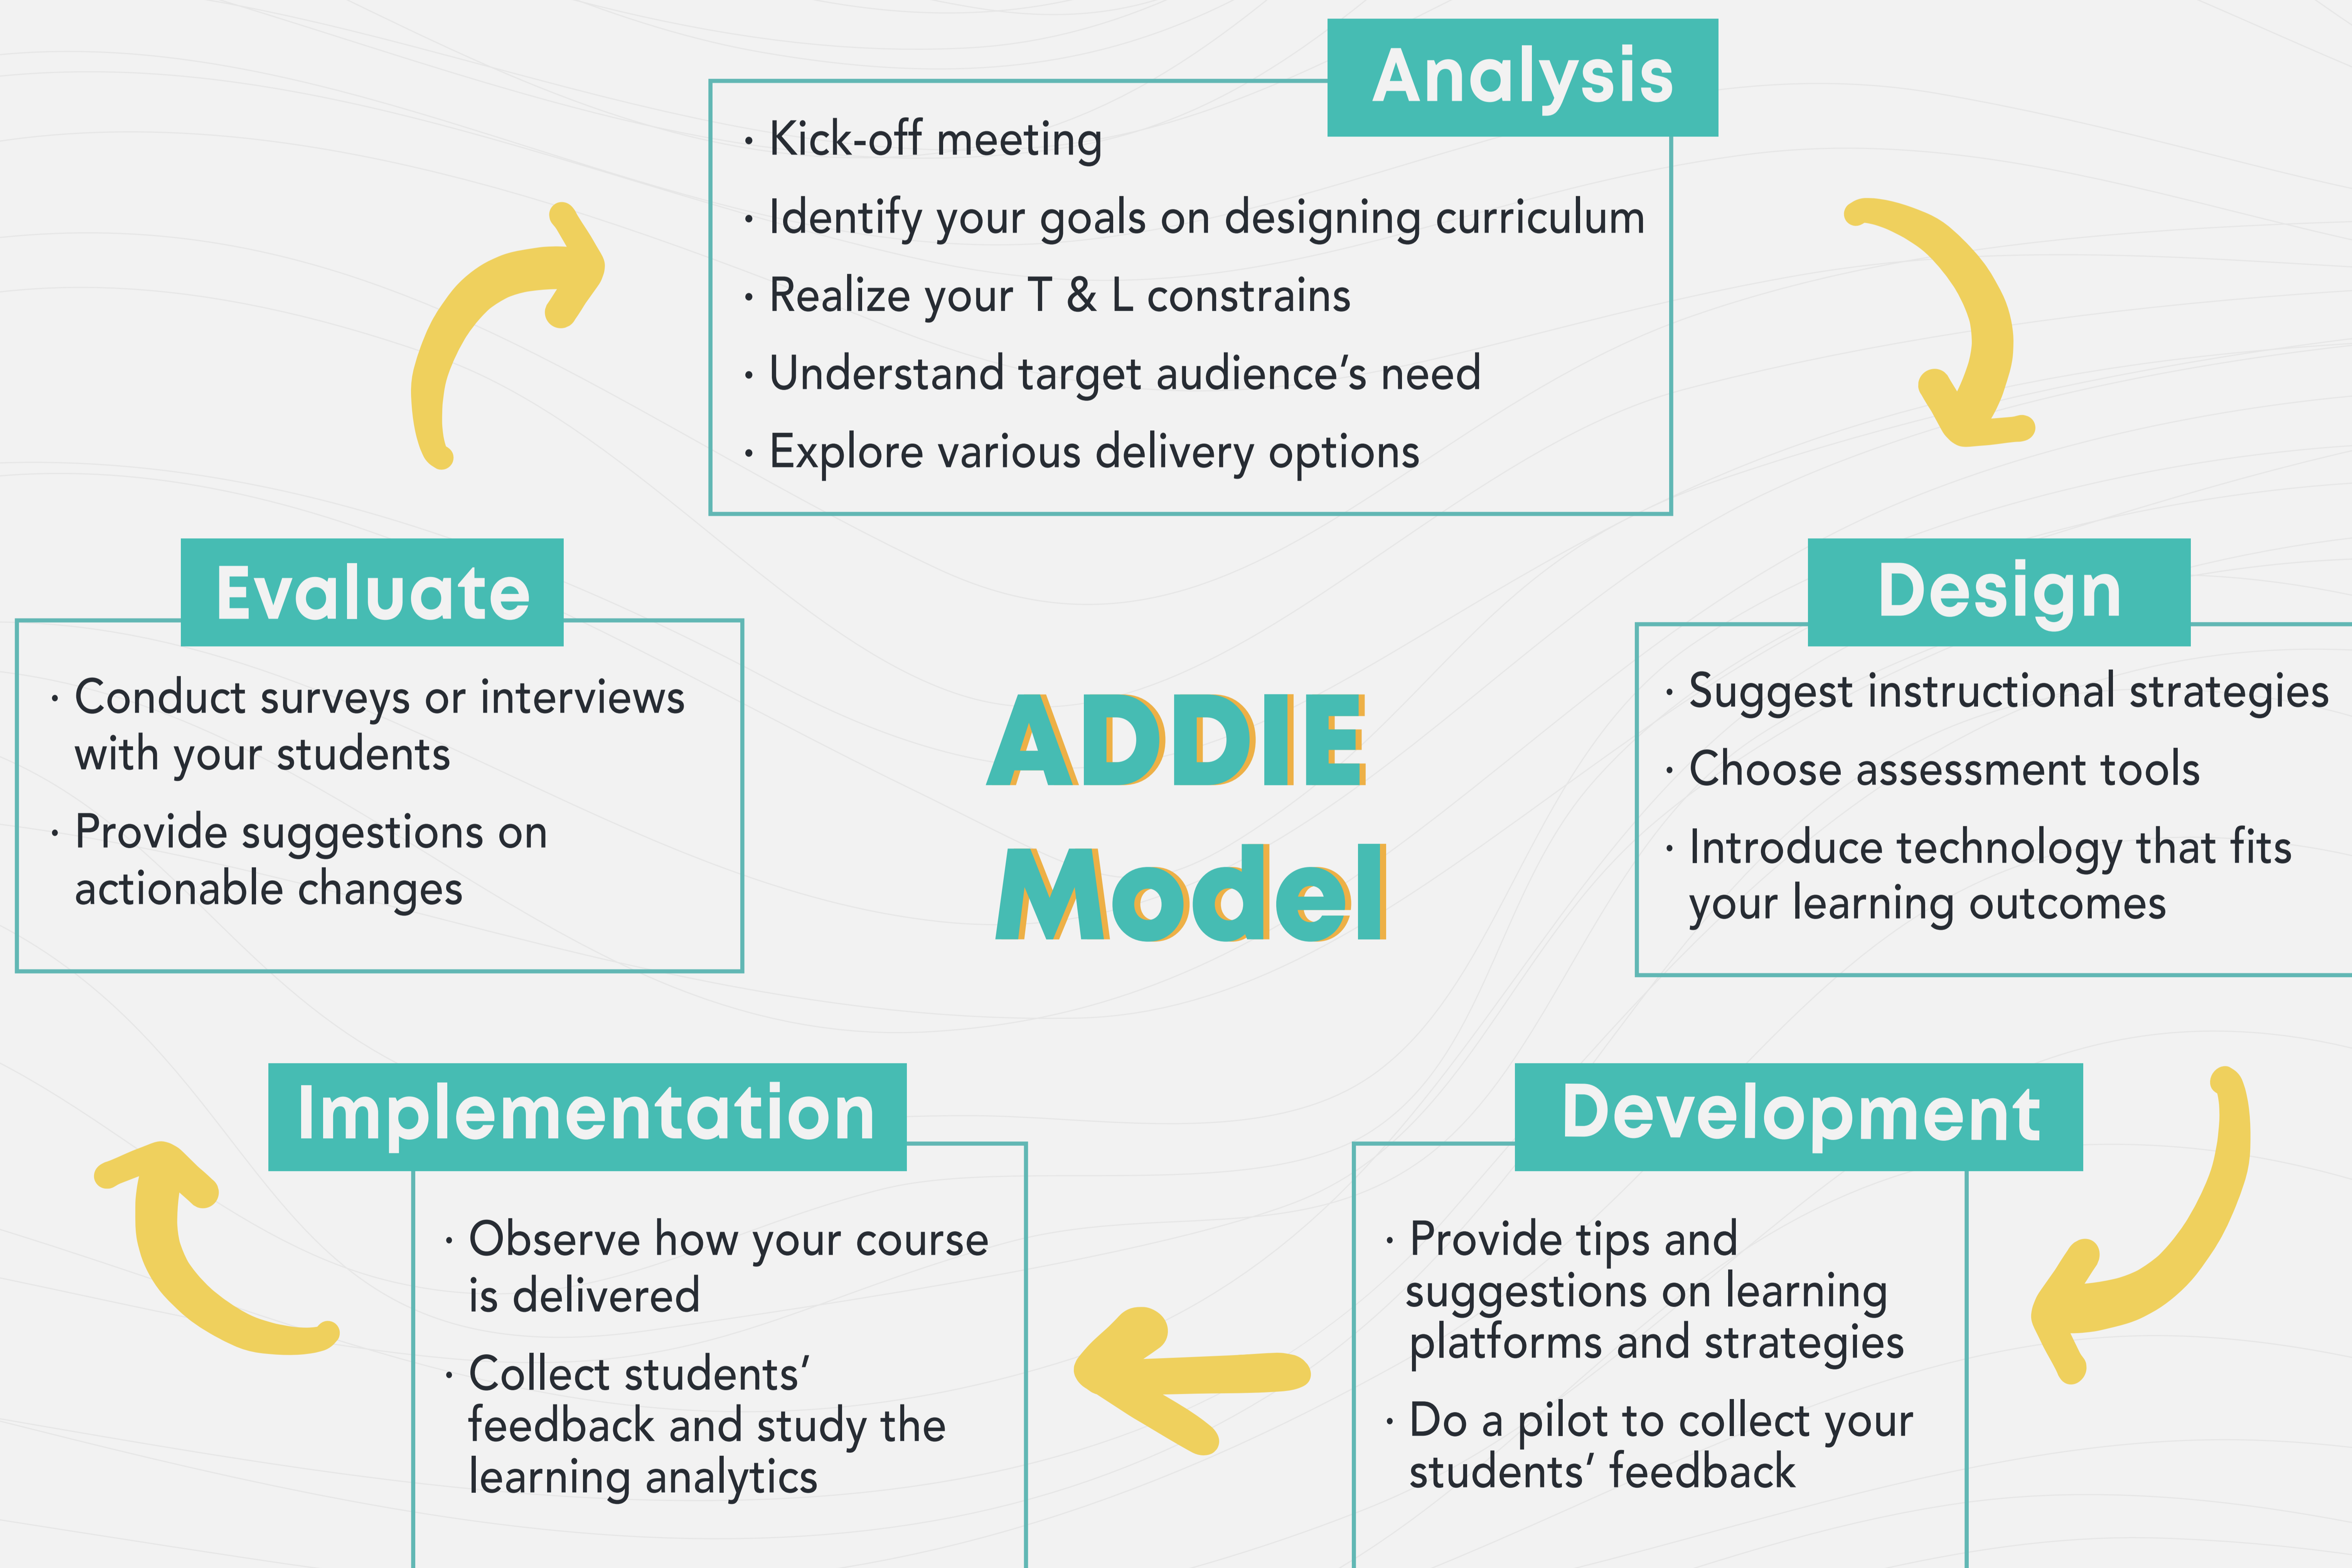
Analysis

· Kick-off meeting
· Identify your goals on designing curriculum
· Realize your T & L constrains
· Understand target audience's need
· Explore various delivery options

Evaluate

· Conduct surveys or interviews with your students
· Provide suggestions on actionable changes

ADDIE Model

Design

· Suggest instructional strategies
· Choose assessment tools
· Introduce technology that fits your learning outcomes

Implementation

· Observe how your course is delivered
· Collect students' feedback and study the learning analytics

Development

· Provide tips and suggestions on learning platforms and strategies
· Do a pilot to collect your students' feedback